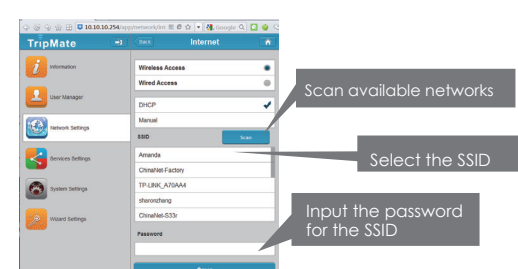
10.10.10.254/app/network/int

Google

TripMate

Back

Internet

Information

User Manager

Network Settings

Services Settings

System Settings

Wizard Settings

Wireless Access

Wired Access

DHCP

Manual

SSID

Scan

Amanda

ChinaNet-Factory

TP-LINK_A70AA4

sharonzheng

ChinaNet-S33r

Password

Scan available networks

Select the SSID

Input the password for the SSID